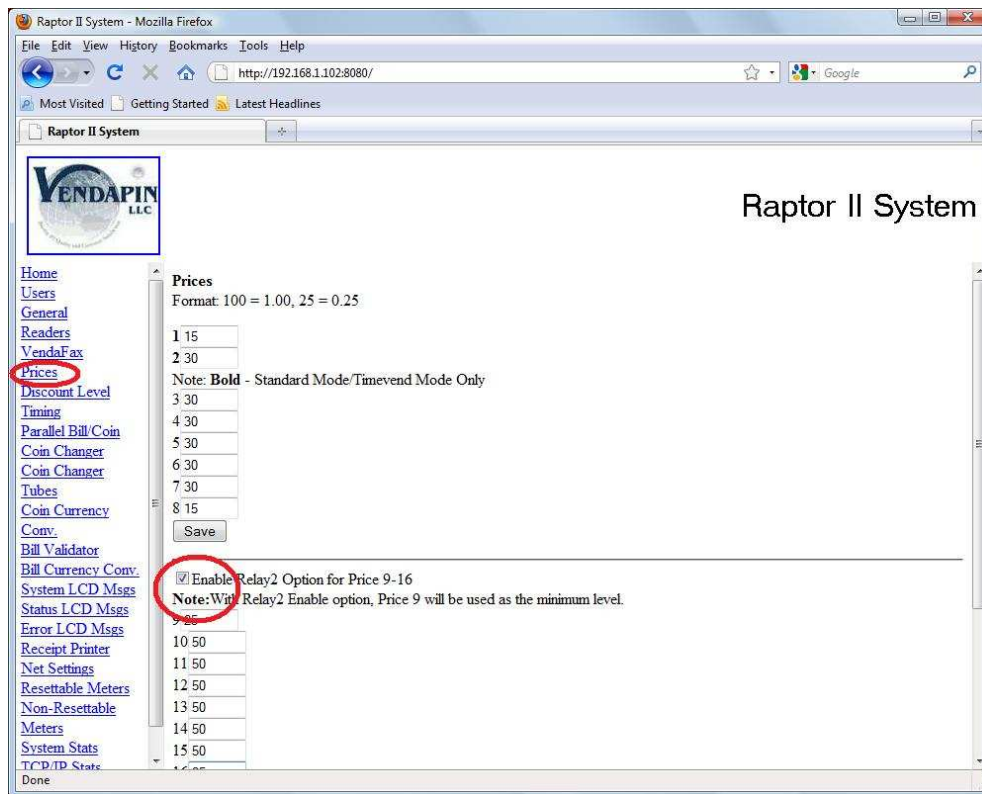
Raptor II System - Mozilla Firefox

File Edit View History Bookmarks Tools Help

http://192.168.1.102:8080/

Google

Most Visited Getting Started Latest Headlines

Raptor II System

VENDAPIN LLC

Raptor II System

Home
Users
General
Readers
VendaFax
Prices
Discount Level
Timing
Parallel Bill/Coin
Coin Changer
Coin Changer
Tubes
Coin Currency
Conv.
Bill Validator
Bill Currency Conv.
System LCD Msgs
Status LCD Msgs
Error LCD Msgs
Receipt Printer
Net Settings
Resettable Meters
Non-Resettable
Meters
System Stats
TCP/IP Stats

**Prices**
Format: 100 = 1.00, 25 = 0.25

**1** 15
**2** 30
Note: **Bold** - Standard Mode/Timevend Mode Only
3 30
4 30
5 30
6 30
7 30
8 15
Save

Enable Relay2 Option for Price 9-16
**Note:** With Relay2 Enable option, Price 9 will be used as the minimum level.
9 25
10 50
11 50
12 50
13 50
14 50
15 50
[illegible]

Done